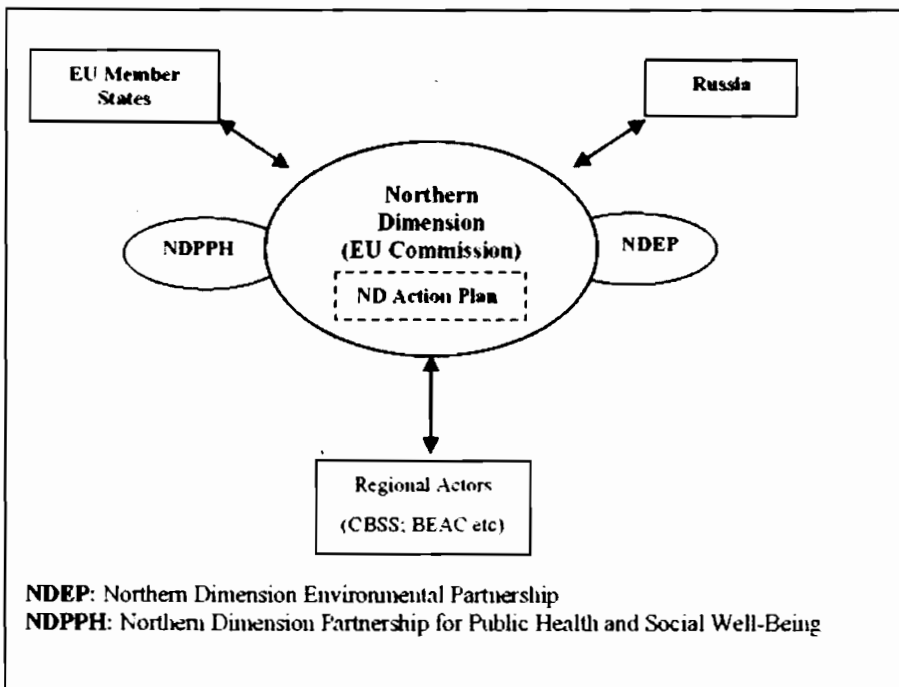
EU Member States

Russia

Northern Dimension (EU Commission)

NDPPH

NDEP

ND Action Plan

Regional Actors

(CBSS; BEAC etc)

**NDEP**: Northern Dimension Environmental Partnership
**NDPPH**: Northern Dimension Partnership for Public Health and Social Well-Being